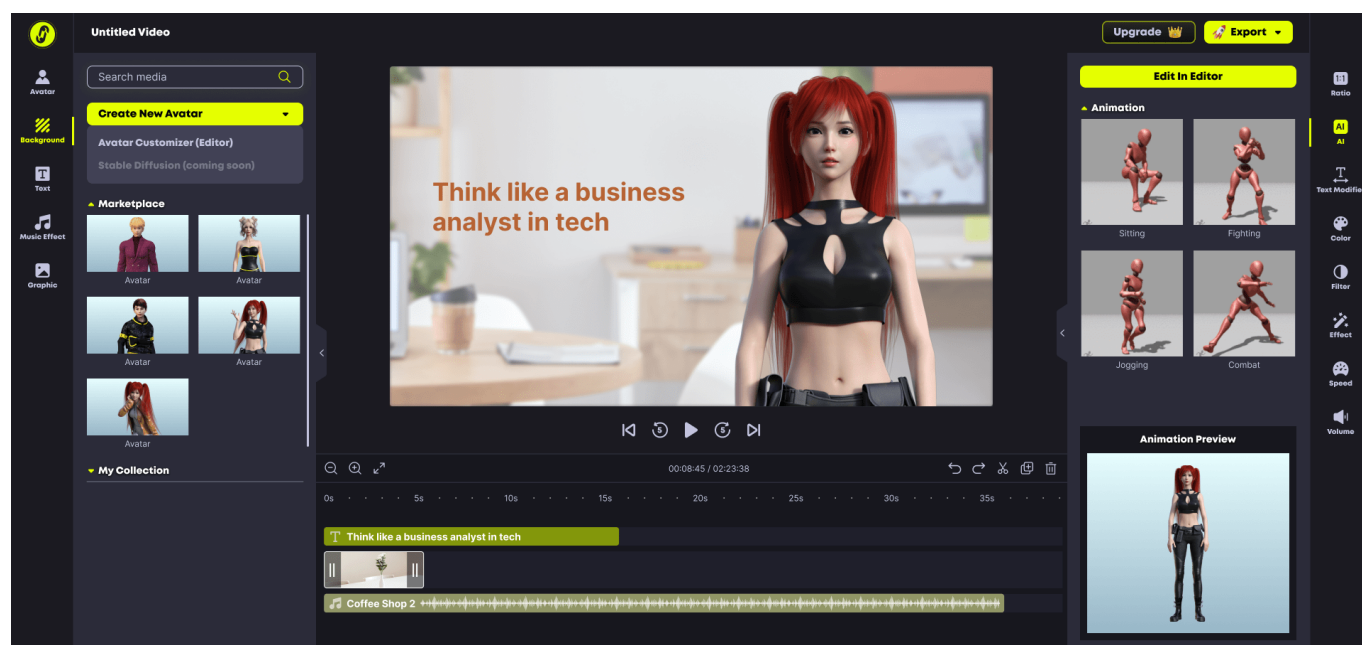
Untitled Video

Upgrade

Export

Avatar

Background

Text

Music Effect

Graphic

Search media

Create New Avatar

Avatar Customizer (Editor)

Stable Diffusion (coming soon)

Marketplace

Avatar

Avatar

Avatar

Avatar

Avatar

My Collection

Think like a business analyst in tech

00:08:45 / 02:23:38

0s 5s 10s 15s 20s 25s 30s 35s

Think like a business analyst in tech

Coffee Shop 2

Edit In Editor

Animation

Sitting

Fighting

Jogging

Combat

Animation Preview

1:1
Ratio

AI
AI

Text Modifie

Color

Filter

Effect

Speed

Volume